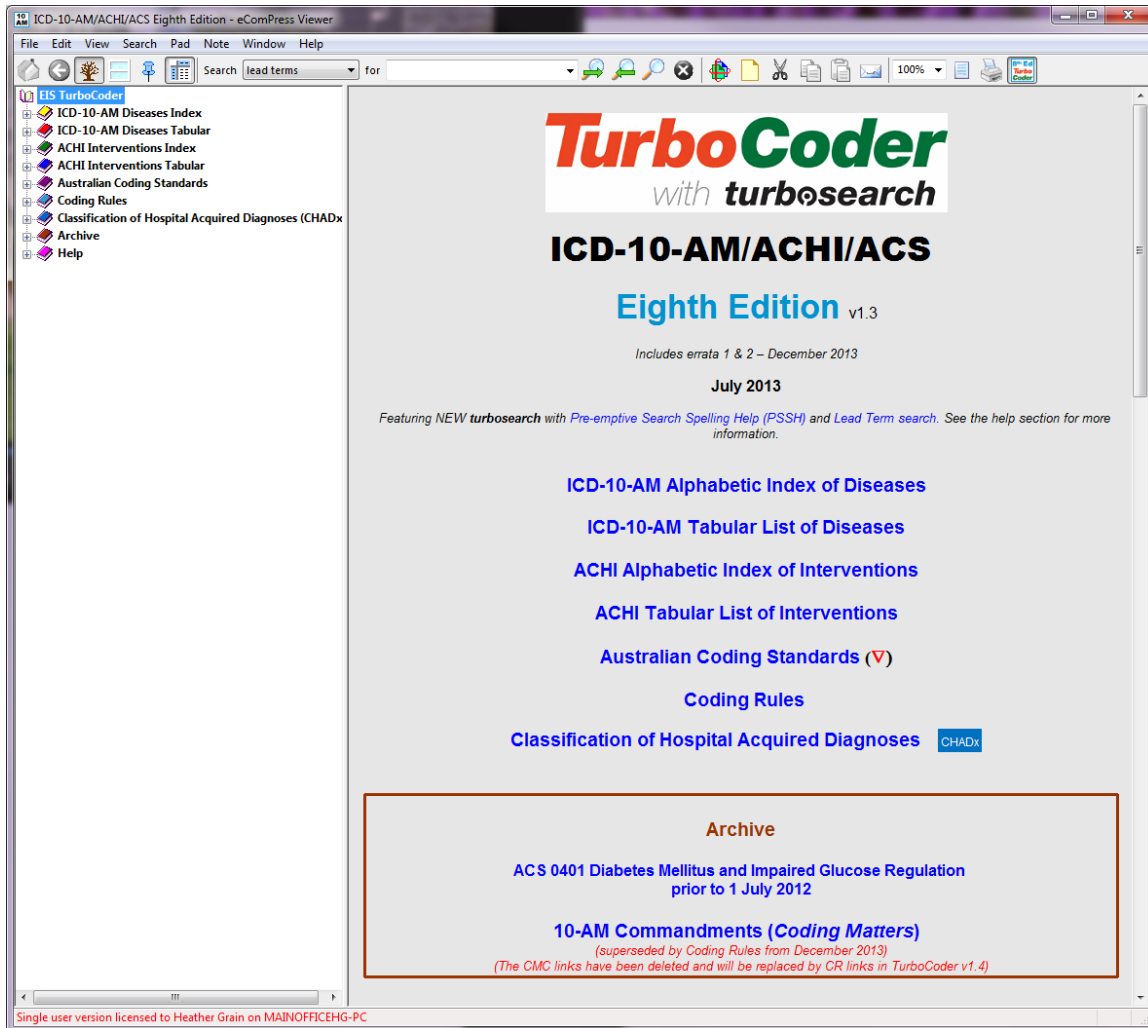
ICD-10-AM/ACHI/ACS Eighth Edition - eComPress Viewer

File Edit View Search Pad Note Window Help

Search lead terms for 100%

EIS TurboCoder
ICD-10-AM Diseases Index
ICD-10-AM Diseases Tabular
ACHI Interventions Index
ACHI Interventions Tabular
Australian Coding Standards
Coding Rules
Classification of Hospital Acquired Diagnoses (CHADx
Archive
Help

TurboCoder with turbosearch

ICD-10-AM/ACHI/ACS

Eighth Edition v1.3

Includes errata 1 & 2 – December 2013

July 2013

Featuring NEW turbosearch with Pre-emptive Search Spelling Help (PSSH) and Lead Term search. See the help section for more information.

ICD-10-AM Alphabetic Index of Diseases

ICD-10-AM Tabular List of Diseases

ACHI Alphabetic Index of Interventions

ACHI Tabular List of Interventions

Australian Coding Standards (∇)

Coding Rules

Classification of Hospital Acquired Diagnoses CHADx

Archive

ACS 0401 Diabetes Mellitus and Impaired Glucose Regulation prior to 1 July 2012

10-AM Commandments (Coding Matters)
(superseded by Coding Rules from December 2013)
(The CMC links have been deleted and will be replaced by CR links in TurboCoder v1.4)

Single user version licensed to Heather Grain on MAINOFFICEHG-PC